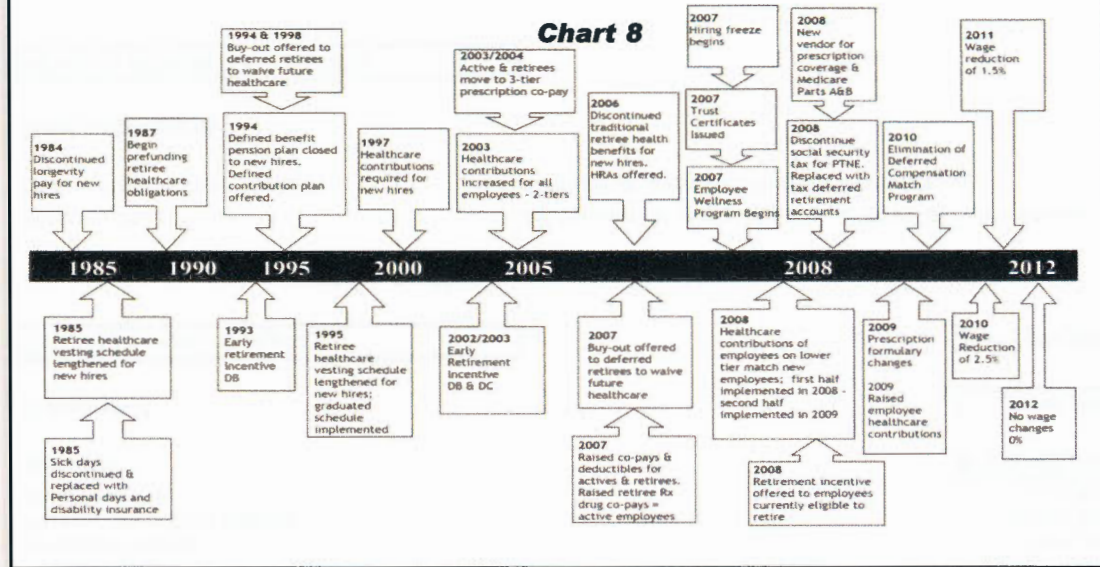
Chart 8

1984
Discontinued longevity pay for new hires

1987
Begin prefunding retiree healthcare obligations

1994 & 1998
Buy-out offered to deferred retirees to waive future healthcare

1994
Defined benefit pension plan closed to new hires. Defined contribution plan offered.

1997
Healthcare contributions required for new hires

2003/2004
Active & retirees move to 3-tier prescription co-pay

2003
Healthcare contributions increased for all employees - 2-tiers

2006
Discontinued traditional retiree health benefits for new hires. HRAs offered.

2007
Hiring freeze begins

2007
Trust Certificates Issued

2007
Employee Wellness Program Begins

2008
New vendor for prescription coverage & Medicare Parts A&B

2008
Discontinue social security tax for PTNE. Replaced with tax deferred retirement accounts

2010
Elimination of Deferred Compensation Match Program

2011
Wage reduction of 1.5%

1985 1990 1995 2000 2005 2008 2012

1985
Retiree healthcare vesting schedule lengthened for new hires

1985
Sick days discontinued & replaced with Personal days and disability insurance

1993
Early retirement incentive DB

1995
Retiree healthcare vesting schedule lengthened for new hires; graduated schedule implemented

2002/2003
Early Retirement Incentive DB & DC

2007
Buy-out offered to deferred retirees to waive future healthcare

2007
Raised co-pays & deductibles for actives & retirees. Raised retiree Rx drug co-pays = active employees

2008
Healthcare contributions of employees on lower tier match new employees; first half implemented in 2008 - second half implemented in 2009

2008
Retirement incentive offered to employees currently eligible to retire

2009
Prescription formulary changes

2009
Raised employee healthcare contributions

2010
Wage Reduction of 2.5%

2012
No wage changes 0%